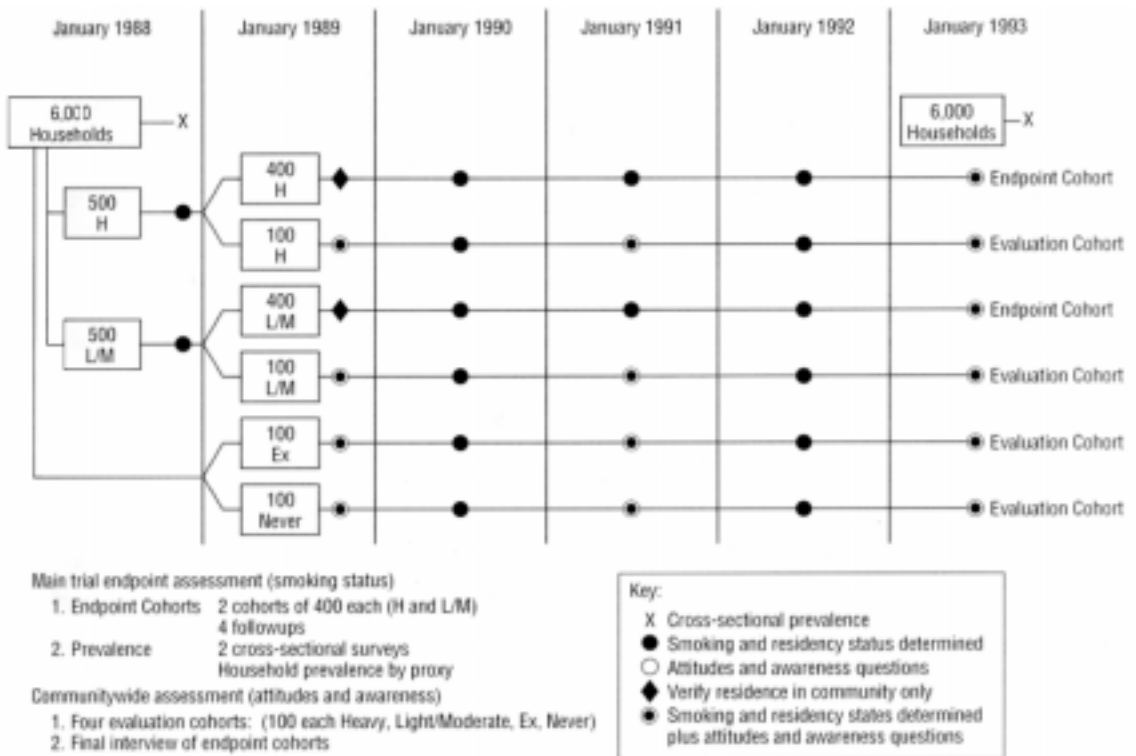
January 1988

January 1989

January 1990

January 1991

January 1992

January 1993

6,000 Households — X

6,000 Households — X

500 H

500 L/M

400 H

100 H

400 L/M

100 L/M

100 Ex

100 Never

Endpoint Cohort

Evaluation Cohort

Endpoint Cohort

Evaluation Cohort

Evaluation Cohort

Evaluation Cohort

Main trial endpoint assessment (smoking status)
1. Endpoint Cohorts 2 cohorts of 400 each (H and L/M) 4 followups
2. Prevalence 2 cross-sectional surveys Household prevalence by proxy

Communitywide assessment (attitudes and awareness)
1. Four evaluation cohorts: (100 each Heavy, Light/Moderate, Ex, Never)
2. Final interview of endpoint cohorts

Key:
X Cross-sectional prevalence
● Smoking and residency status determined
○ Attitudes and awareness questions
◆ Verify residence in community only
◉ Smoking and residency states determined plus attitudes and awareness questions